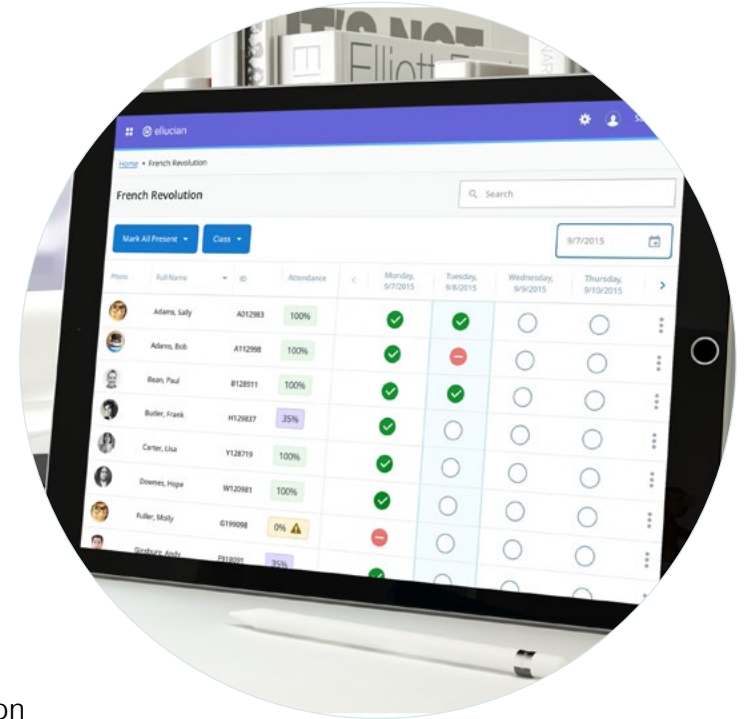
IT'S NOT
Elliott

ellucian

Home • French Revolution

French Revolution

Search

Mark All Present ▾

Class ▾

9/7/2015

| Photo | Full Name | ID | Attendance | Monday, 9/7/2015 | Tuesday, 9/8/2015 | Wednesday, 9/9/2015 | Thursday, 9/10/2015 |
|---|---|---|---|---|---|---|---|
| | Adams, Sally | A012983 | 100% | | | | |
| | Adams, Bob | A112998 | 100% | | | | |
| | Bean, Paul | B128511 | 100% | | | | |
| | Butler, Frank | H129837 | 35% | | | | |
| | Carter, Lisa | Y128719 | 100% | | | | |
| | Downes, Hope | W120981 | 100% | | | | |
| | Fuller, Molly | G199098 | 0% | | | | |
| | Ginsburg, Andy | F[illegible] | 35% | | | | |

on